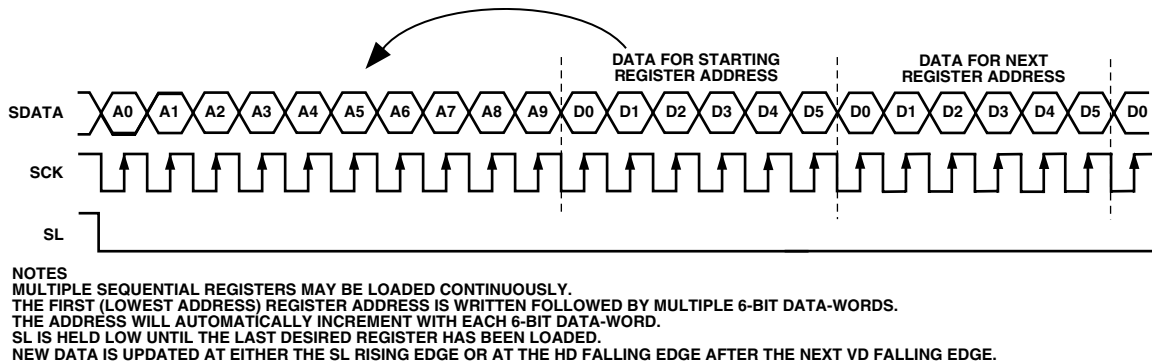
DATA FOR STARTING REGISTER ADDRESS

DATA FOR NEXT REGISTER ADDRESS

SDATA A0 A1 A2 A3 A4 A5 A6 A7 A8 A9 D0 D1 D2 D3 D4 D5 D0 D1 D2 D3 D4 D5 D0

SCK

SL

NOTES
MULTIPLE SEQUENTIAL REGISTERS MAY BE LOADED CONTINUOUSLY.
THE FIRST (LOWEST ADDRESS) REGISTER ADDRESS IS WRITTEN FOLLOWED BY MULTIPLE 6-BIT DATA-WORDS.
THE ADDRESS WILL AUTOMATICALLY INCREMENT WITH EACH 6-BIT DATA-WORD.
SL IS HELD LOW UNTIL THE LAST DESIRED REGISTER HAS BEEN LOADED.
NEW DATA IS UPDATED AT EITHER THE SL RISING EDGE OR AT THE HD FALLING EDGE AFTER THE NEXT VD FALLING EDGE.